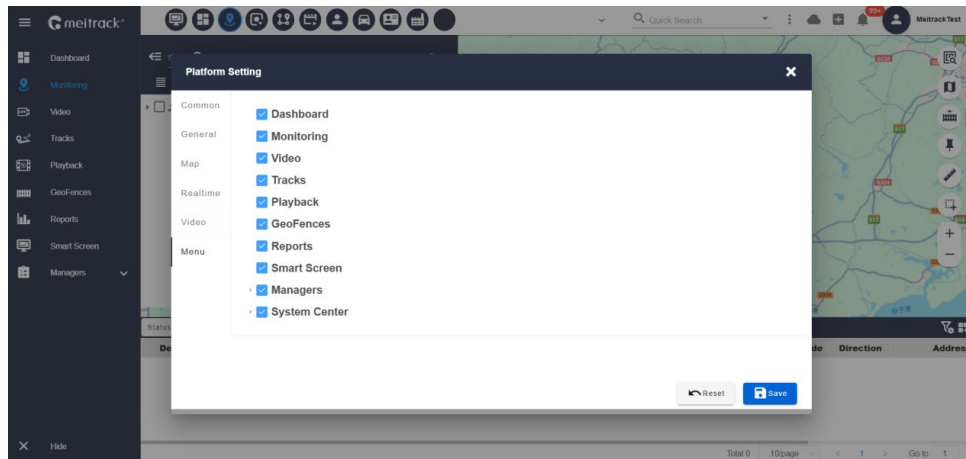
meitrack
Quick Search
99+
Meitrack Test

Dashboard
Monitoring
Video
Tracks
Playback
GeoFences
Reports
Smart Screen
Managers
Hide

Platform Setting

Common
General
Map
Realtime
Video
Menu

Dashboard
Monitoring
Video
Tracks
Playback
GeoFences
Reports
Smart Screen
Managers
System Center

Reset
Save

Status
De
de
Direction
Addres

Total 0
10/page
1
Go to
1